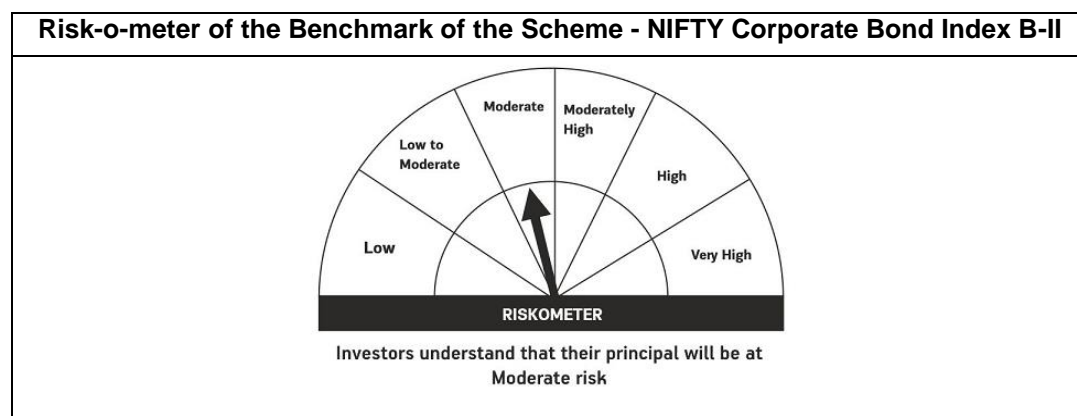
Risk-o-meter of the Benchmark of the Scheme - NIFTY Corporate Bond Index B-II

Low

Low to Moderate

Moderate

Moderately High

High

Very High

RISKOMETER

Investors understand that their principal will be at Moderate risk